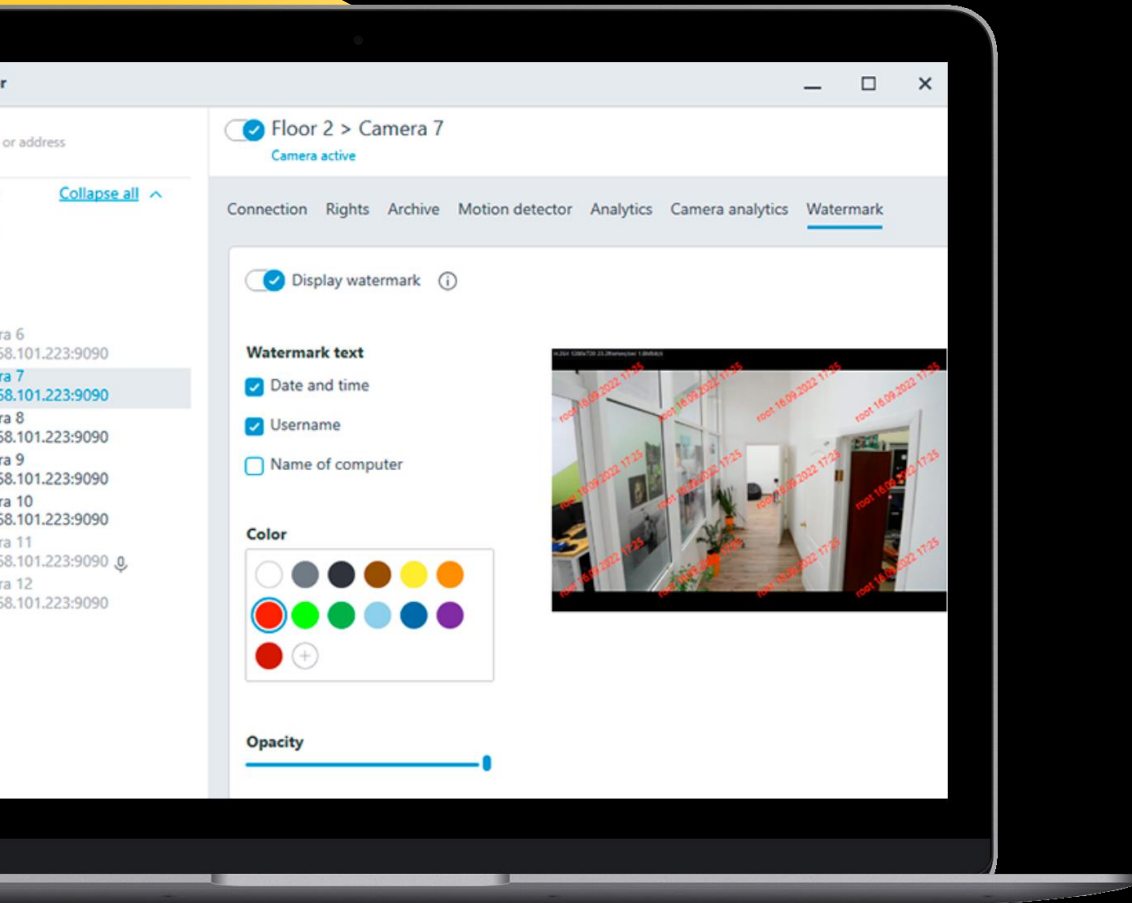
r

or address

Collapse all

ra 6
58.101.223:9090
ra 7
58.101.223:9090
ra 8
58.101.223:9090
ra 9
58.101.223:9090
ra 10
58.101.223:9090
ra 11
58.101.223:9090
ra 12
58.101.223:9090

Floor 2 > Camera 7
Camera active

Connection Rights Archive Motion detector Analytics Camera analytics Watermark

Display watermark

Watermark text
Date and time
Username
Name of computer

Color

Opacity

root 16.09.2022 17:25